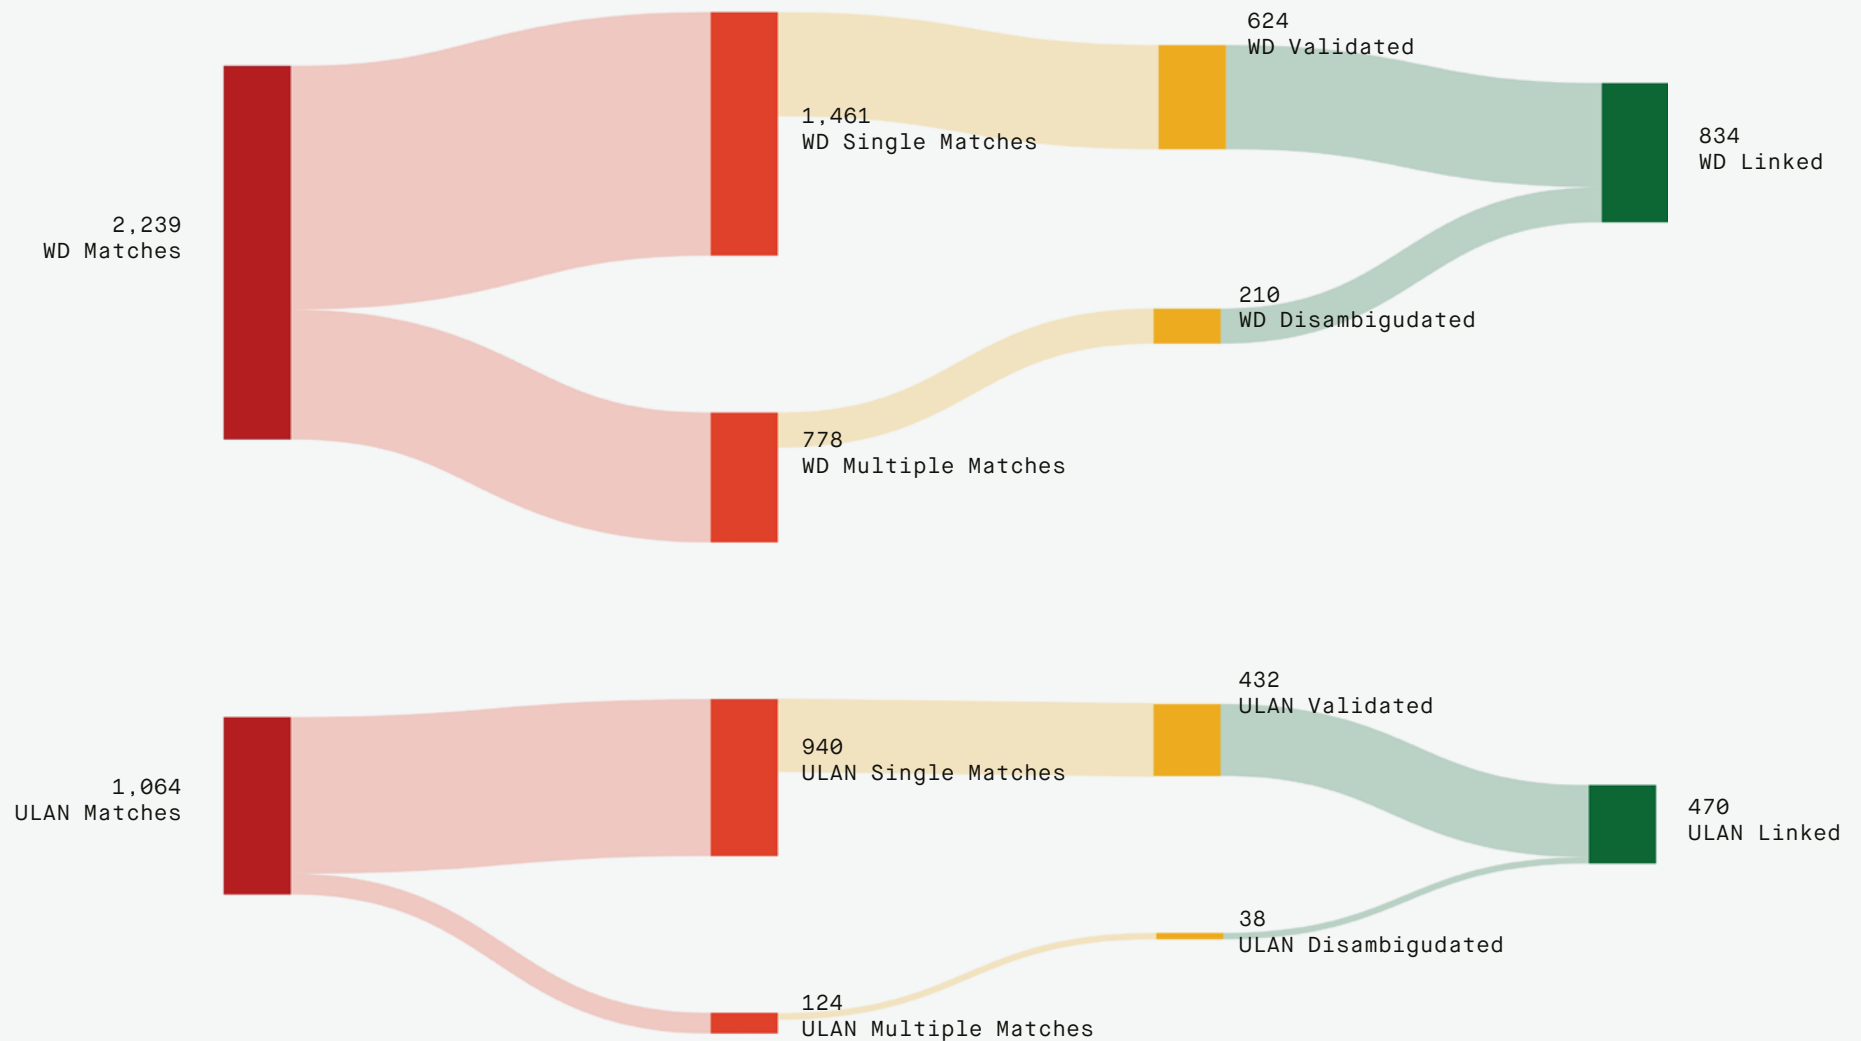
2,239
WD Matches

1,461
WD Single Matches

778
WD Multiple Matches

624
WD Validated

210
WD Disambigudated

834
WD Linked

1,064
ULAN Matches

940
ULAN Single Matches

124
ULAN Multiple Matches

432
ULAN Validated

38
ULAN Disambigudated

470
ULAN Linked